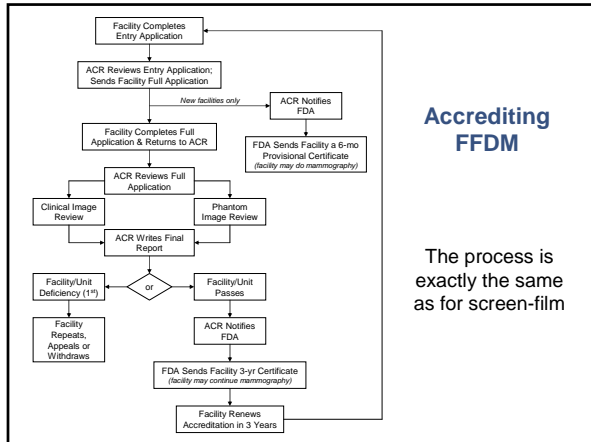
Facility Completes Entry Application

ACR Reviews Entry Application; Sends Facility Full Application

New facilities only

ACR Notifies FDA

FDA Sends Facility a 6-mo Provisional Certificate
(facility may do mammography)

Facility Completes Full Application & Returns to ACR

ACR Reviews Full Application

Clinical Image Review

Phantom Image Review

ACR Writes Final Report

or

Facility/Unit Deficiency (1$^{st}$)

Facility/Unit Passes

Facility Repeats, Appeals or Withdraws

ACR Notifies FDA

FDA Sends Facility 3-yr Certificate
(facility may continue mammography)

Facility Renews Accreditation in 3 Years

Accrediting FFDM

The process is exactly the same as for screen-film